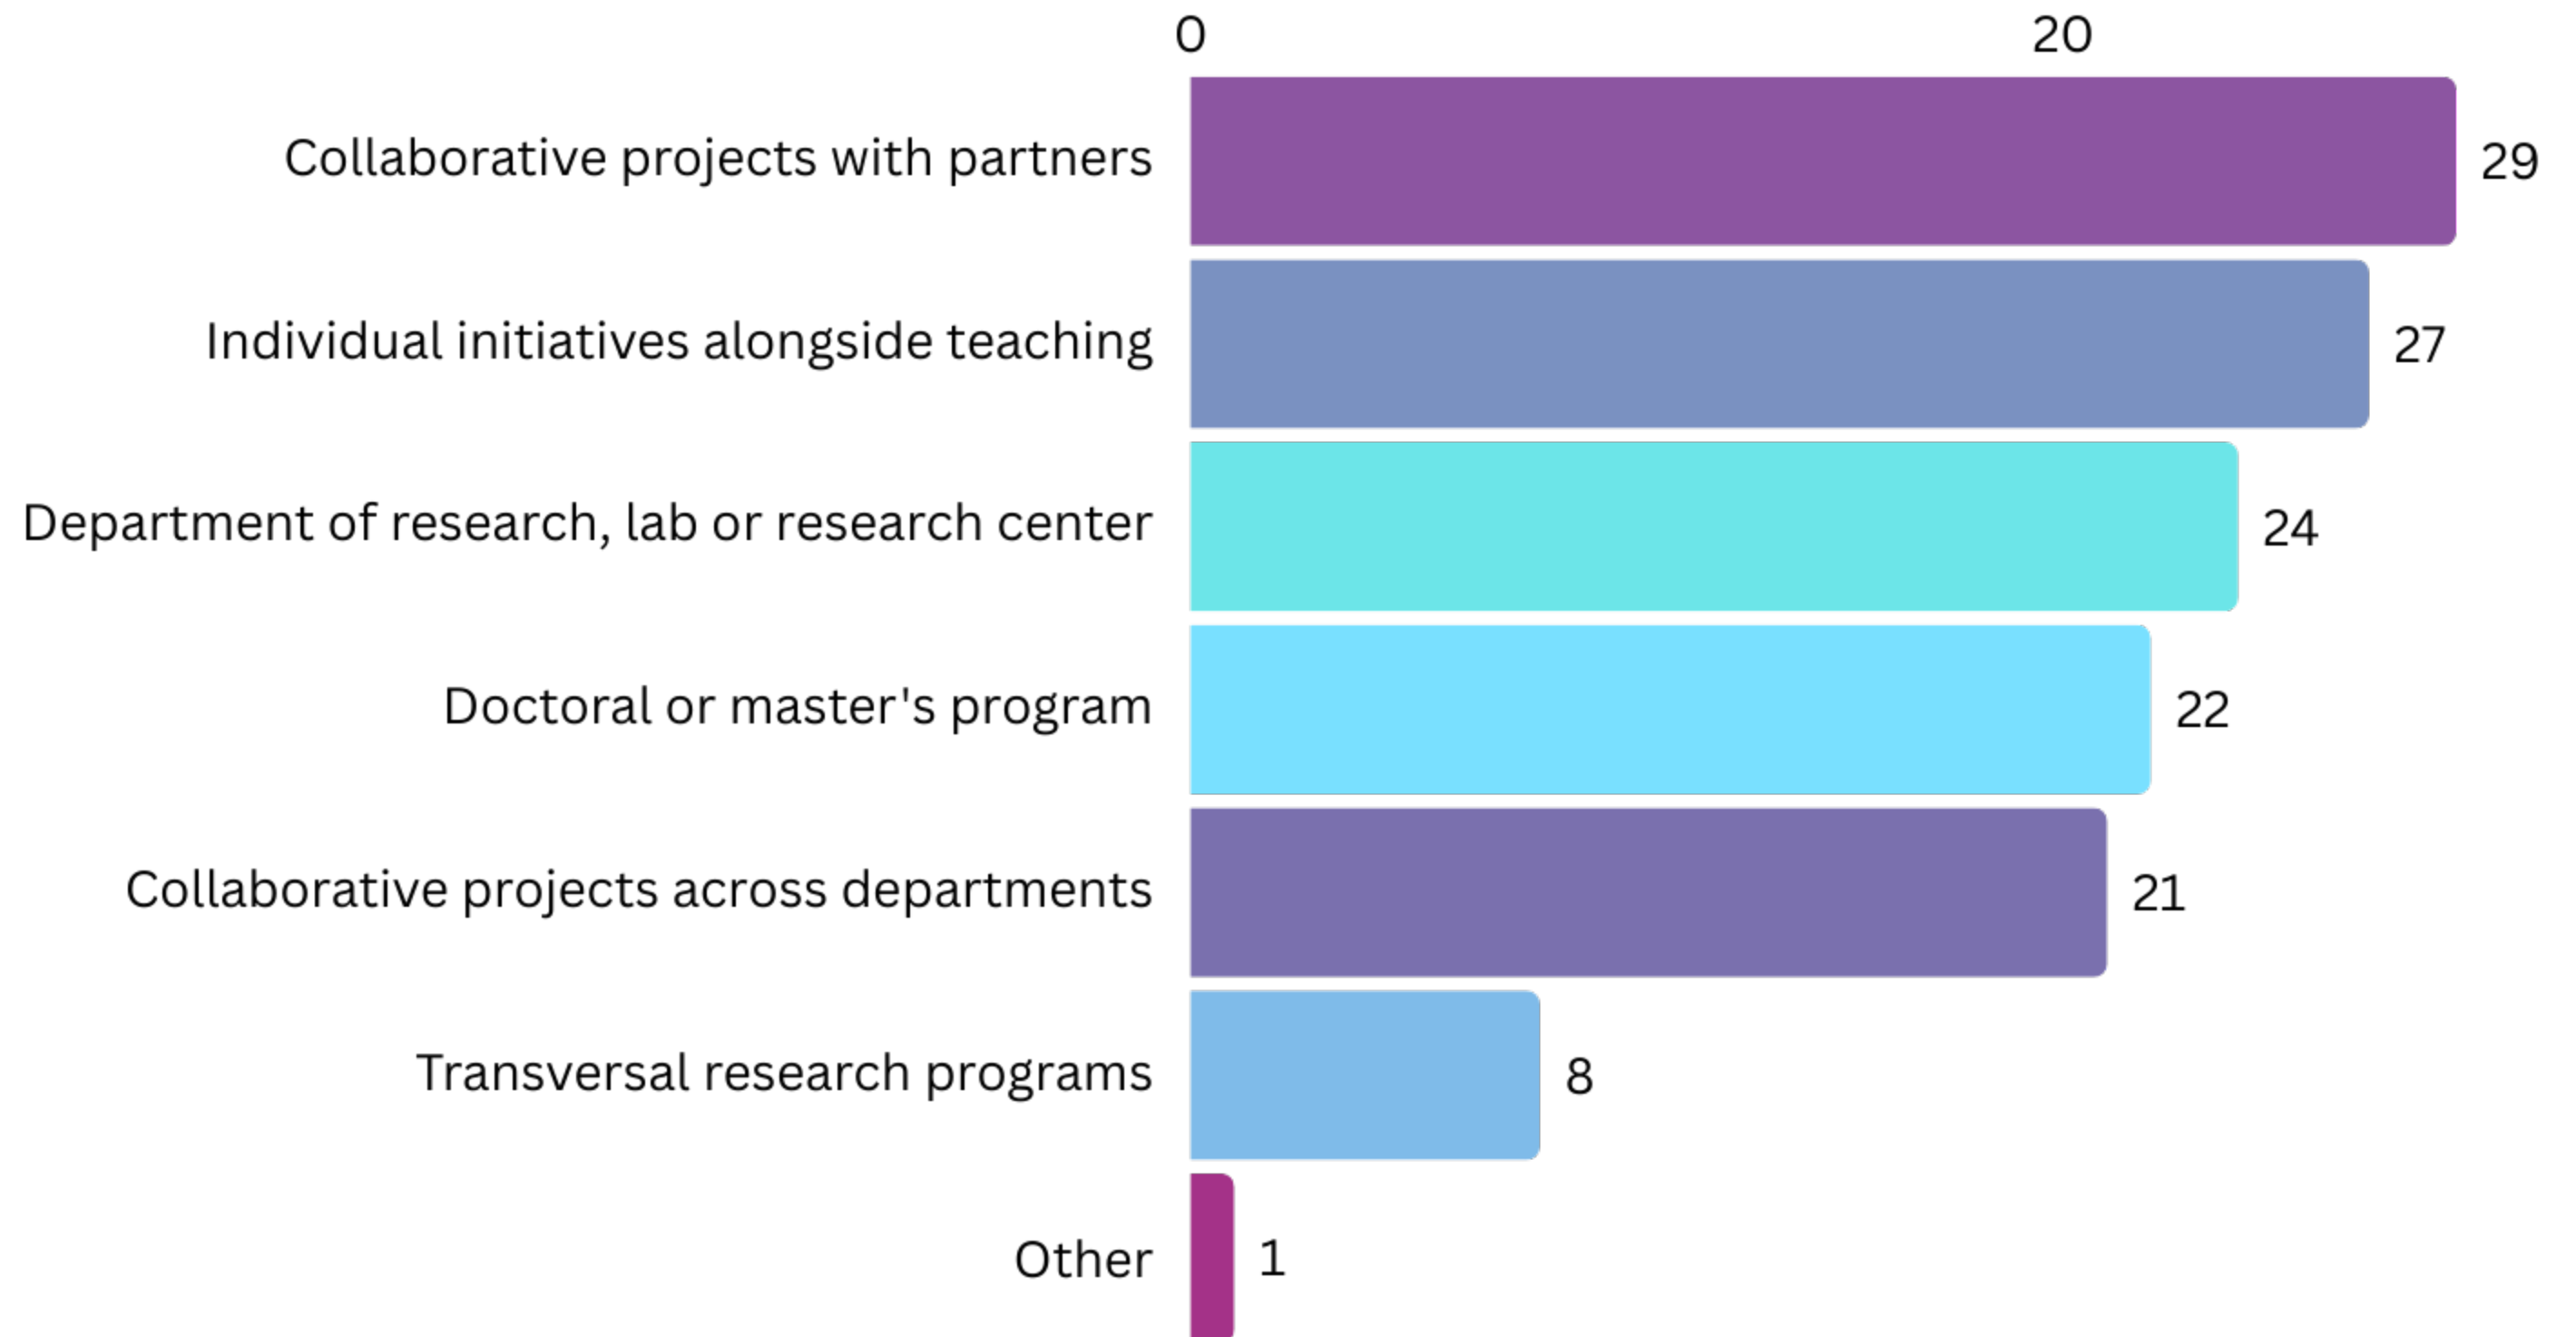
0
20

Collaborative projects with partners 29
Individual initiatives alongside teaching 27
Department of research, lab or research center 24
Doctoral or master's program 22
Collaborative projects across departments 21
Transversal research programs 8
Other 1